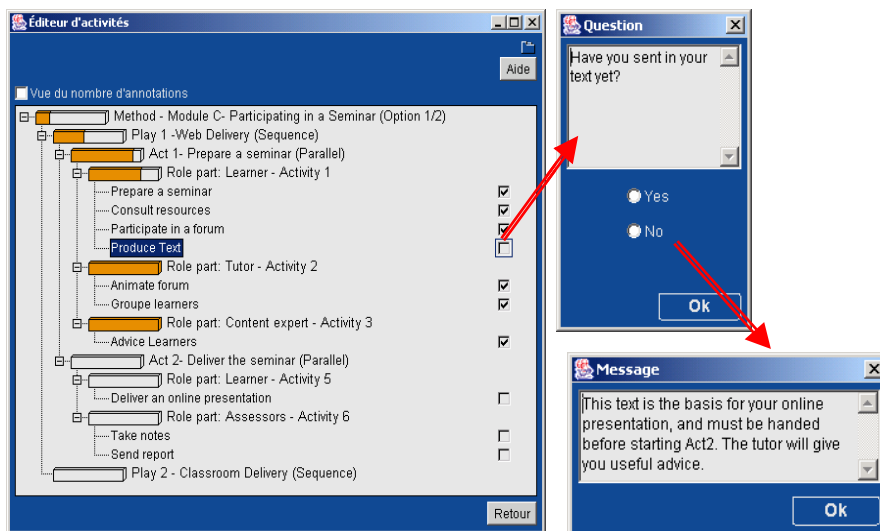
Éditeur d'activités

Aide

Vue du nombre d'annotations

Method - Module C- Participating in a Seminar (Option 1/2)
Play 1 -Web Delivery (Sequence)
Act 1- Prepare a seminar (Parallel)
Role part: Learner - Activity 1
Prepare a seminar
Consult resources
Participate in a forum
Produce Text
Role part: Tutor - Activity 2
Animate forum
Groupe learners
Role part: Content expert - Activity 3
Advice Learners
Act 2- Deliver the seminar (Parallel)
Role part: Learner - Activity 5
Deliver an online presentation
Role part: Assessors - Activity 6
Take notes
Send report
Play 2 - Classroom Delivery (Sequence)

Retour

Question

Have you sent in your text yet?

Yes
No

Ok

Message

This text is the basis for your online presentation, and must be handed before starting Act2. The tutor will give you useful advice.

Ok